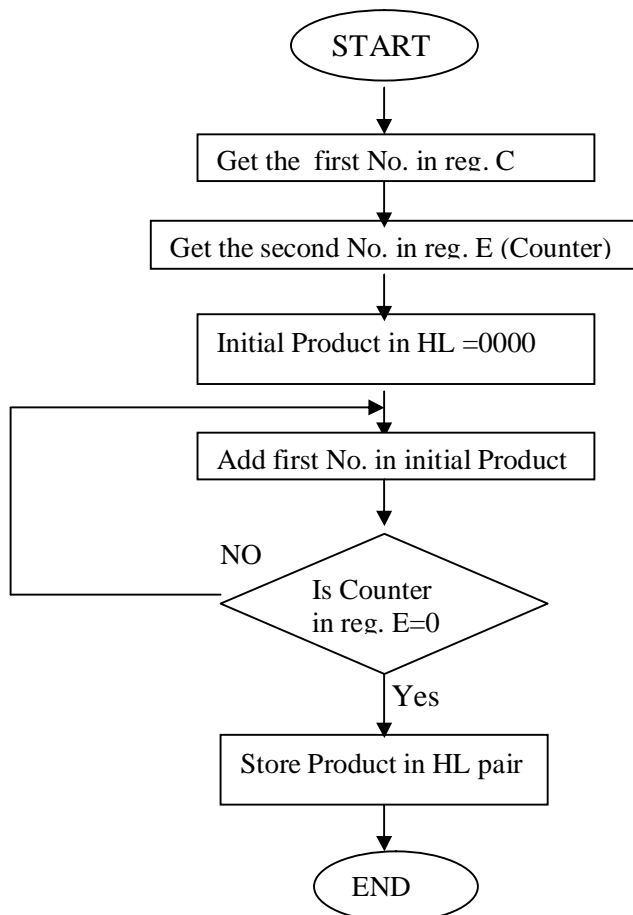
START

Get the first No. in reg. C

Get the second No. in reg. E (Counter)

Initial Product in HL =0000

Add first No. in initial Product

NO

Is Counter in reg. E=0

Yes

Store Product in HL pair

END